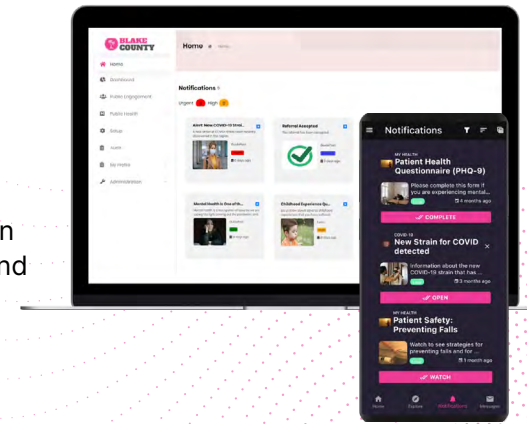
n
nd

BLAKE COUNTY

Home

Dashboard

Patient Engagement

Public Health

Setup

Users

My Profile

Administration

Notifications

Urgent High

Alert: New COVID-19 Strai...

Referral Accepted

Mental Health is One of th...

Childhood Experience Qu...

Notifications

MY HEALTH
Patient Health Questionnaire (PHQ-9)

Please complete this form if you are experiencing mental...

4 months ago

COMPLETE

COVID-19
New Strain for COVID detected

Information about the new COVID-19 strain that has ...

3 months ago

OPEN

MY HEALTH
Patient Safety: Preventing Falls

Watch to see strategies for preventing falls and for ...

1 month ago

WATCH

Home

Explore

Notifications

Messages